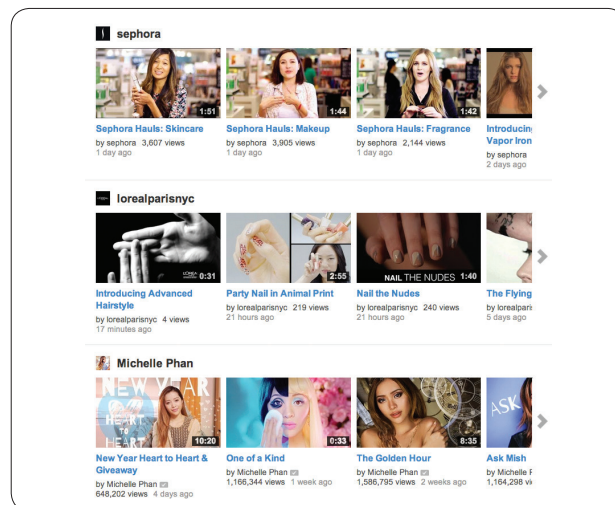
sephora

1:51
Sephora Hauls: Skincare
by sephora 3,607 views
1 day ago

1:44
Sephora Hauls: Makeup
by sephora 3,905 views
1 day ago

1:42
Sephora Hauls: Fragrance
by sephora 2,144 views
1 day ago

Introducin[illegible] Vapor Iron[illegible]
by sephora
2 days ago

lorealparisnyc

L'ORÉAL 0:31
Introducing Advanced Hairstyle
by lorealparisnyc 4 views
17 minutes ago

2:55
Party Nail in Animal Print
by lorealparisnyc 219 views
21 hours ago

NAIL THE NUDES 1:40
Nail the Nudes
by lorealparisnyc 240 views
21 hours ago

The Flying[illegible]
by lorealpari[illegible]
5 days ago

Michelle Phan

NEW YEAR HEART to HEART 10:20
New Year Heart to Heart & Giveaway
by Michelle Phan
648,202 views 4 days ago

0:33
One of a Kind
by Michelle Phan
1,166,344 views 1 week ago

8:35
The Golden Hour
by Michelle Phan
1,586,795 views 2 weeks ago

ASK
Ask Mish
by Michelle P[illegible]
1,164,298 vi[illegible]